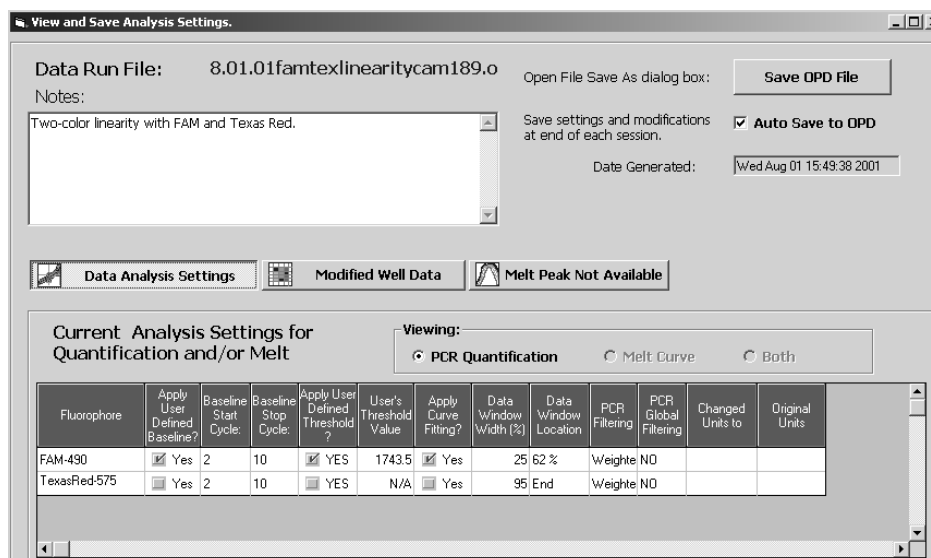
View and Save Analysis Settings.

Data Run File: 8.01.01famtexlinearitycam189.o

Notes:

Two-color linearity with FAM and Texas Red.

Open File Save As dialog box:

Save OPD File

Save settings and modifications at end of each session.

Auto Save to OPD

Date Generated: Wed Aug 01 15:49:38 2001

Data Analysis Settings

Modified Well Data

Melt Peak Not Available

Current Analysis Settings for Quantification and/or Melt

Viewing:

PCR Quantification

Melt Curve

Both

| Fluorophore | Apply User Defined Baseline? | Baseline Start Cycle: | Baseline Stop Cycle: | Apply User Defined Threshold ? | User's Threshold Value | Apply Curve Fitting? | Data Window Width (%) | Data Window Location | PCR Filtering | PCR Global Filtering | Changed Units to | Original Units |
|---|---|---|---|---|---|---|---|---|---|---|---|---|
| FAM-490 | Yes | 2 | 10 | YES | 1743.5 | Yes | 25 | 62 % | Weighte | NO | | |
| TexasRed-575 | Yes | 2 | 10 | YES | N/A | Yes | 95 | End | Weighte | NO | | |